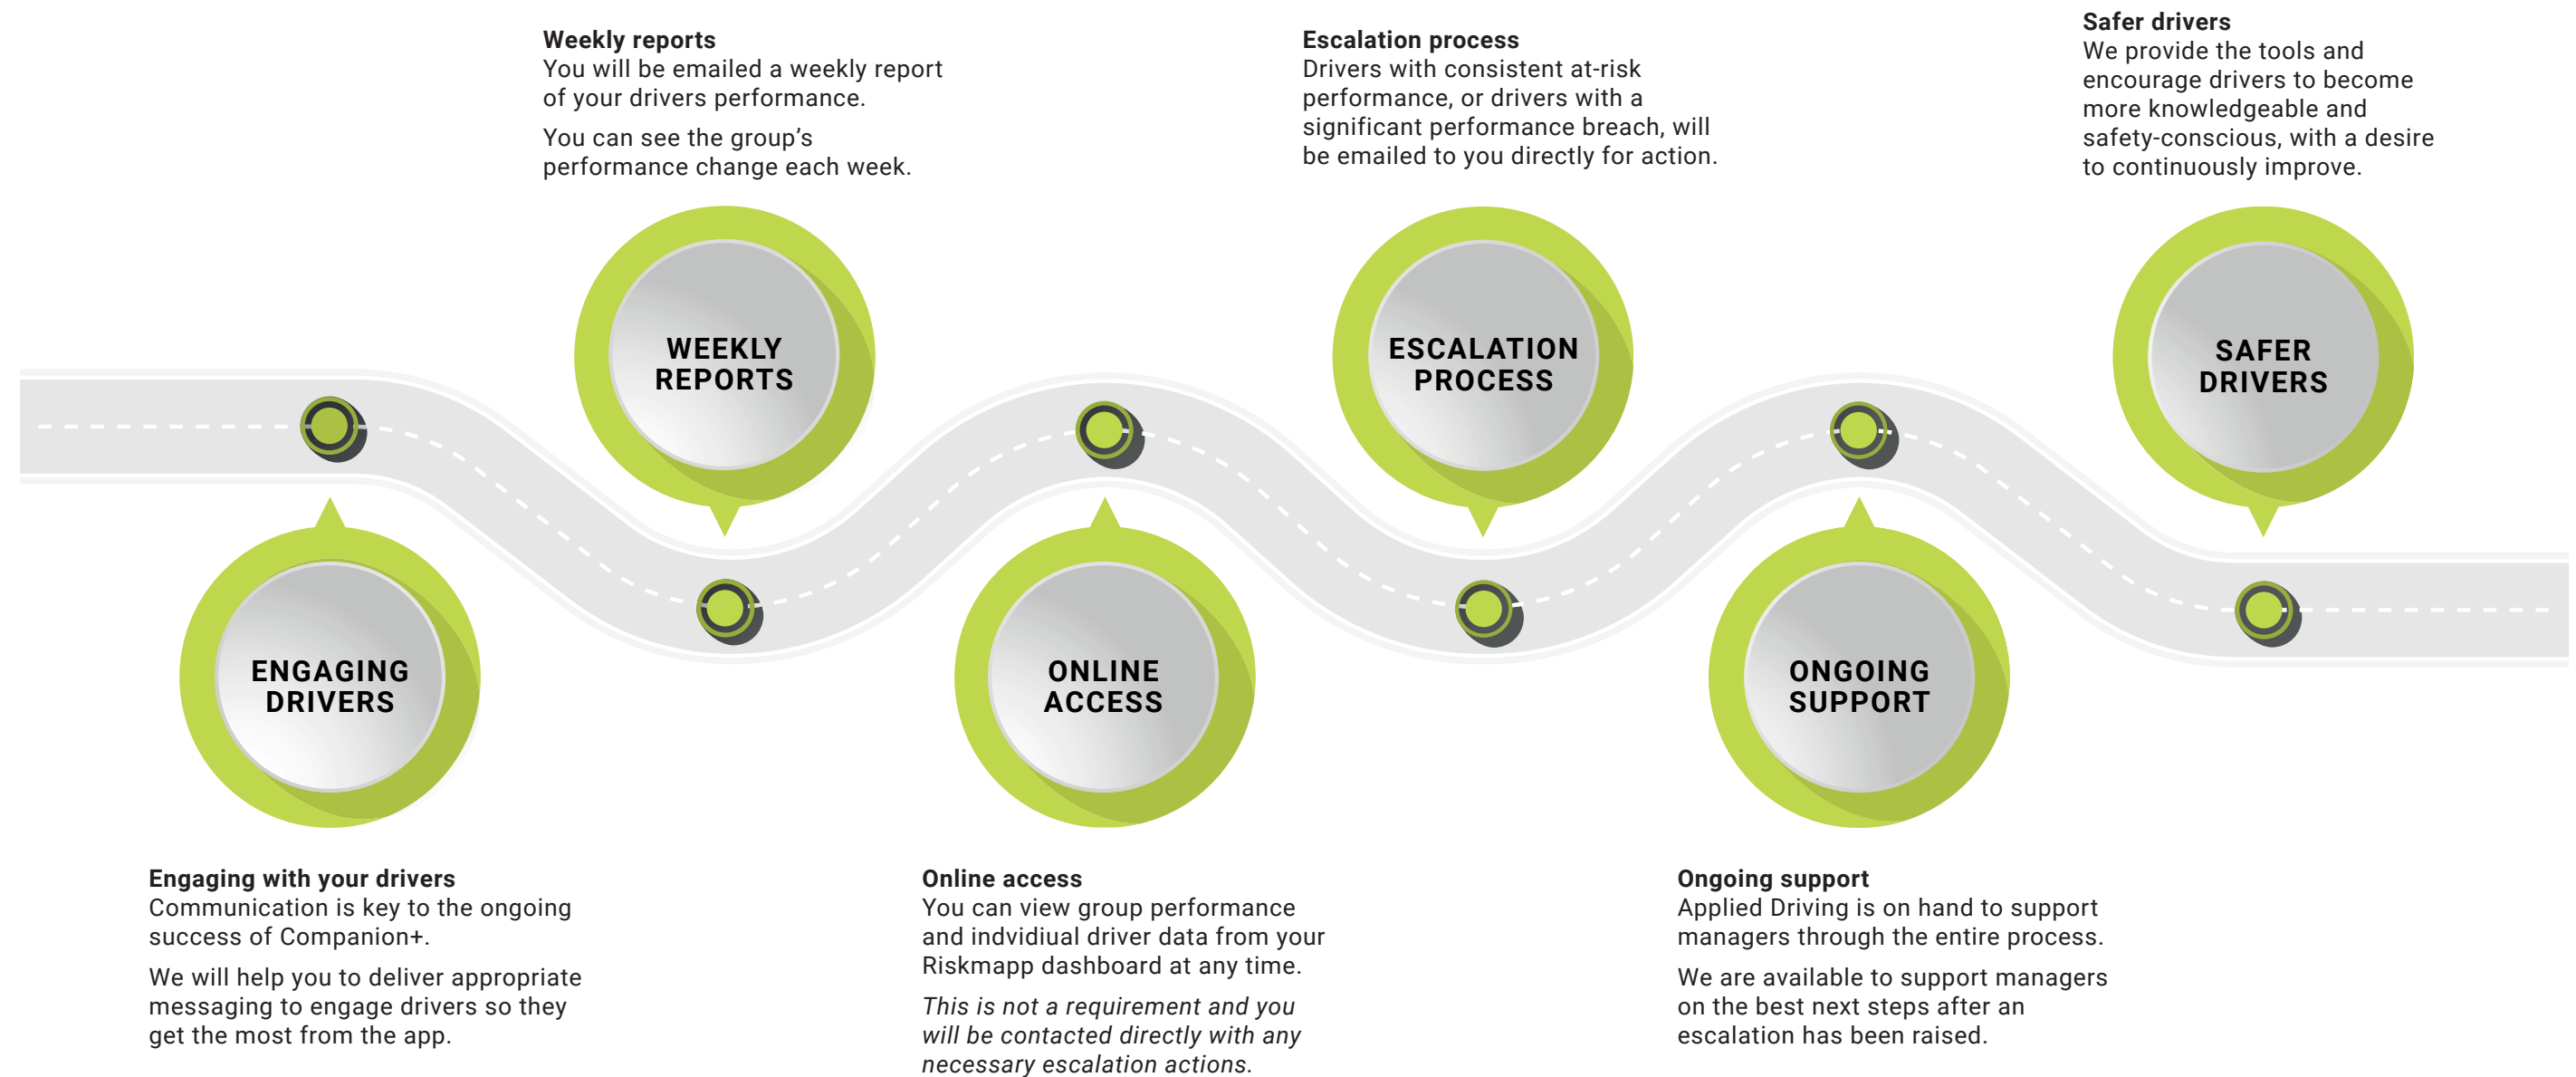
Weekly reports
You will be emailed a weekly report of your drivers performance.

You can see the group's performance change each week.

Escalation process
Drivers with consistent at-risk performance, or drivers with a significant performance breach, will be emailed to you directly for action.

Safer drivers
We provide the tools and encourage drivers to become more knowledgeable and safety-conscious, with a desire to continuously improve.

WEEKLY REPORTS

ESCALATION PROCESS

SAFER DRIVERS

ENGAGING DRIVERS

ONLINE ACCESS

ONGOING SUPPORT

Engaging with your drivers
Communication is key to the ongoing success of Companion+.

We will help you to deliver appropriate messaging to engage drivers so they get the most from the app.

Online access
You can view group performance and indvidiual driver data from your Riskmapp dashboard at any time.

*This is not a requirement and you will be contacted directly with any necessary escalation actions.*

Ongoing support
Applied Driving is on hand to support managers through the entire process.

We are available to support managers on the best next steps after an escalation has been raised.